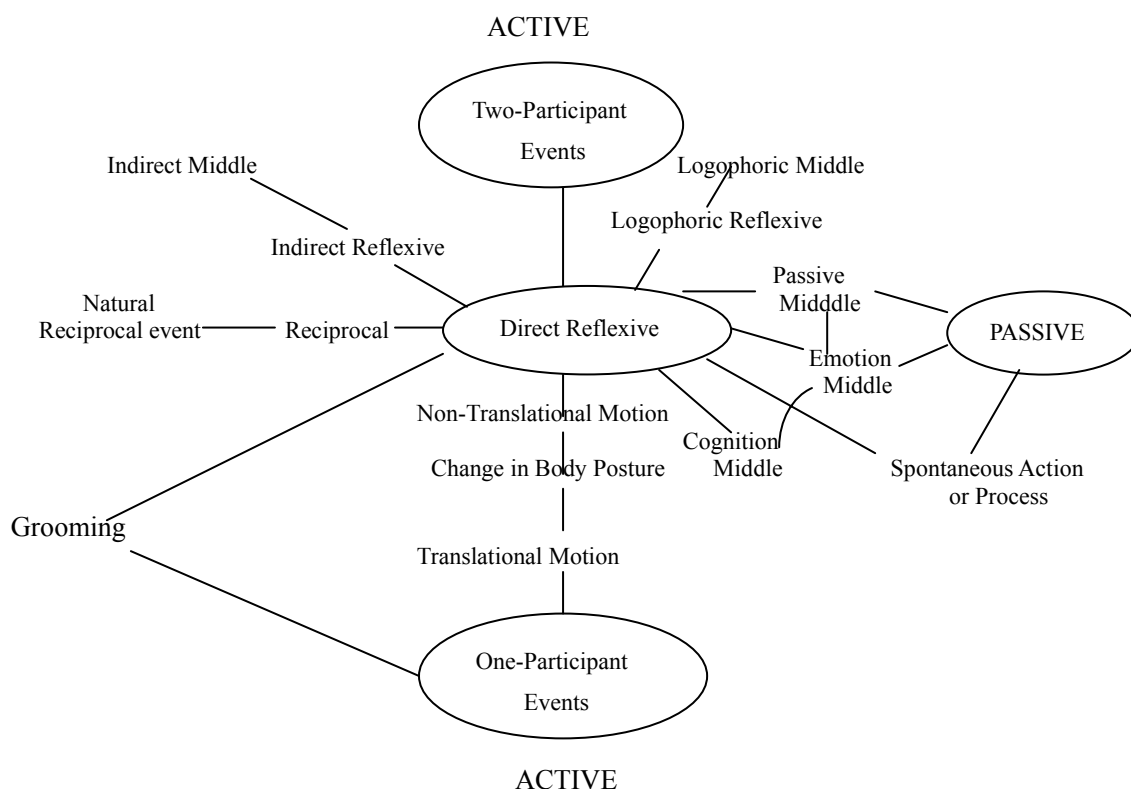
ACTIVE

Two-Participant Events

Indirect Middle

Logophoric Middle

Logophoric Reflexive

Indirect Reflexive

Passive Midddle

Natural Reciprocal event

Reciprocal

Direct Reflexive

PASSIVE

Emotion Middle

Non-Translational Motion

Cognition Middle

Change in Body Posture

Spontaneous Action or Process

Grooming

Translational Motion

One-Participant Events

ACTIVE